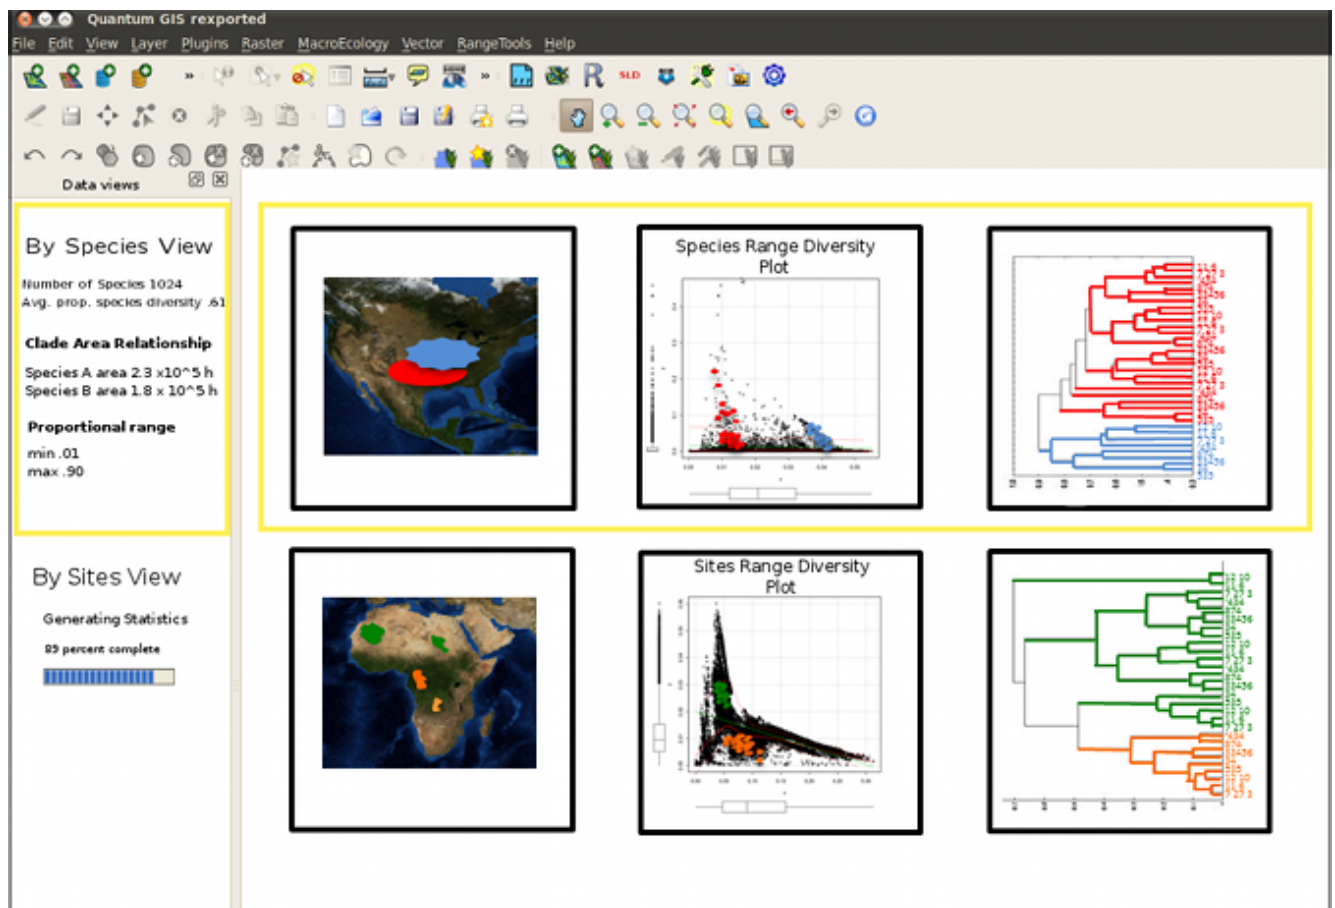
Quantum GIS rexported

File Edit View Layer Plugins Raster MacroEcology Vector RangeTools Help

SLD

Data views

By Species View

Number of Species 1024
Avg. prop. species diversity .61

Clade Area Relationship

Species A area 2.3 x10^5 h
Species B area 1.8 x 10^5 h

Proportional range

min .01
max .90

By Sites View

Generating Statistics

89 percent complete

Species Range Diversity Plot

Sites Range Diversity Plot